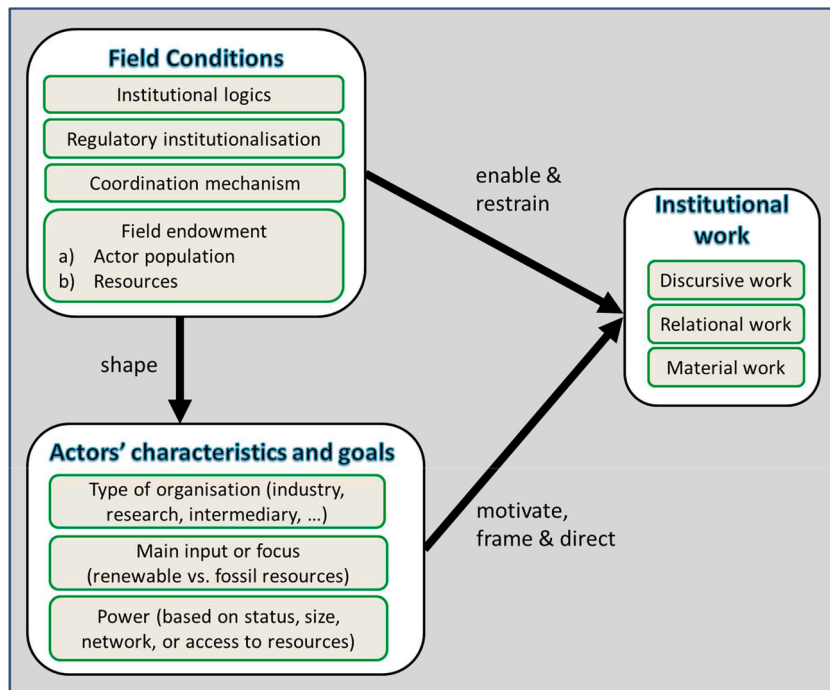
Field Conditions

Institutional logics

Regulatory institutionalisation

Coordination mechanism

Field endowment
a) Actor population
b) Resources

enable & restrain

Institutional work

Discursive work

Relational work

Material work

shape

Actors' characteristics and goals

Type of organisation (industry, research, intermediary, …)

Main input or focus (renewable vs. fossil resources)

Power (based on status, size, network, or access to resources)

motivate, frame & direct